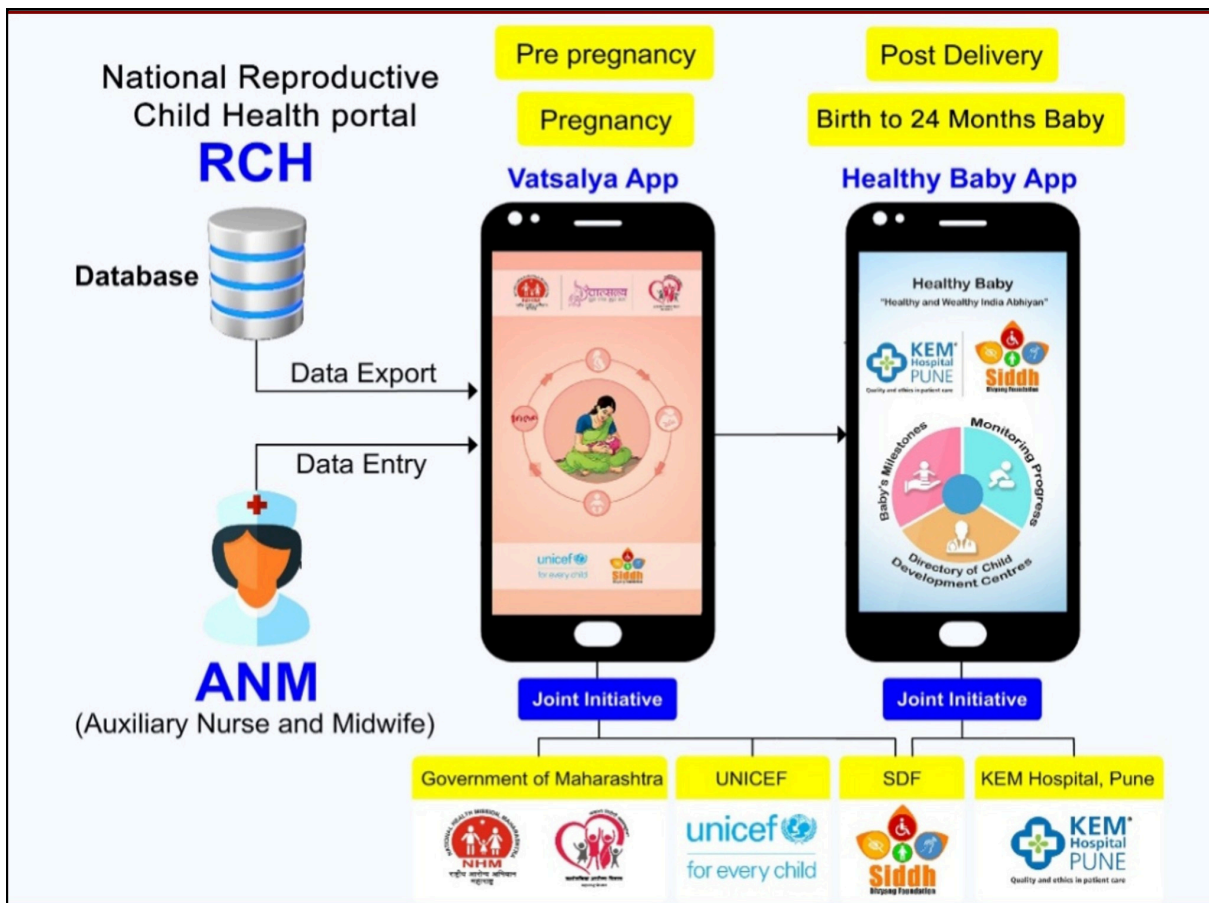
National Reproductive Child Health portal

RCH

Database

Data Export

Data Entry

ANM
(Auxiliary Nurse and Midwife)

Pre pregnancy

Pregnancy

Vatsalya App

unicef for every child

Siddh

Post Delivery

Birth to 24 Months Baby

Healthy Baby App

Healthy Baby
"Healthy and Wealthy India Abhiyan"

KEM Hospital PUNE
Quality and ethics in patient care

Siddh

Baby's Milestones

Monitoring Progress

Directory of Child Development Centres

Joint Initiative

Joint Initiative

Government of Maharashtra

UNICEF

SDF

KEM Hospital, Pune

NHM

unicef for every child

Siddh

KEM Hospital PUNE
Quality and ethics in patient care